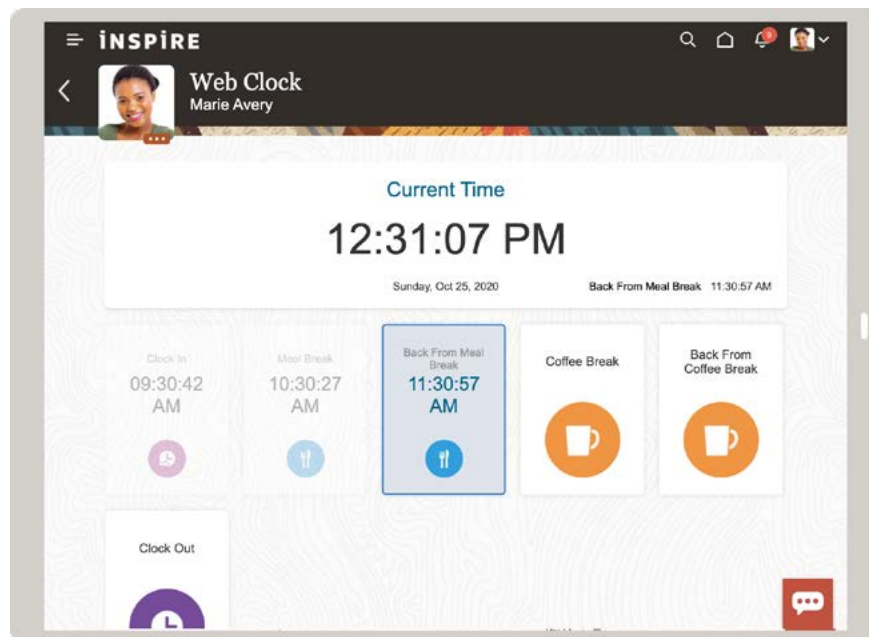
INSPIRE

Web Clock
Marie Avery

Current Time
12:31:07 PM
Sunday, Oct 25, 2020
Back From Meal Break 11:30:57 AM

Clock In
09:30:42 AM

Meal Break
10:30:27 AM

Back From Meal Break
11:30:57 AM

Coffee Break

Back From Coffee Break

Clock Out